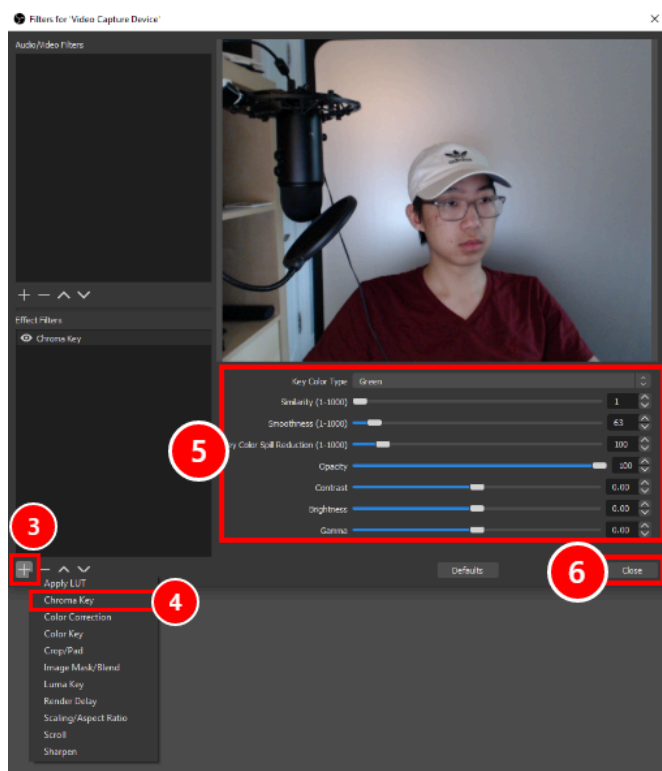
Filters for 'Video Capture Device'

Audio/Video Filters

+ − ∧ ∨

Effect Filters

Chroma Key

Key Color Type Green

Similarity (1-1000) 1

Smoothness (1-1000) 63

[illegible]y Color Spill Reduction (1-1000) 100

Opacity 100

Contrast 0.00

Brightness 0.00

Gamma 0.00

5

3

+ − ∧ ∨

Defaults

6

Close

Apply LUT

Chroma Key

4

Color Correction

Color Key

Crop/Pad

Image Mask/Blend

Luma Key

Render Delay

Scaling/Aspect Ratio

Scroll

Sharpen